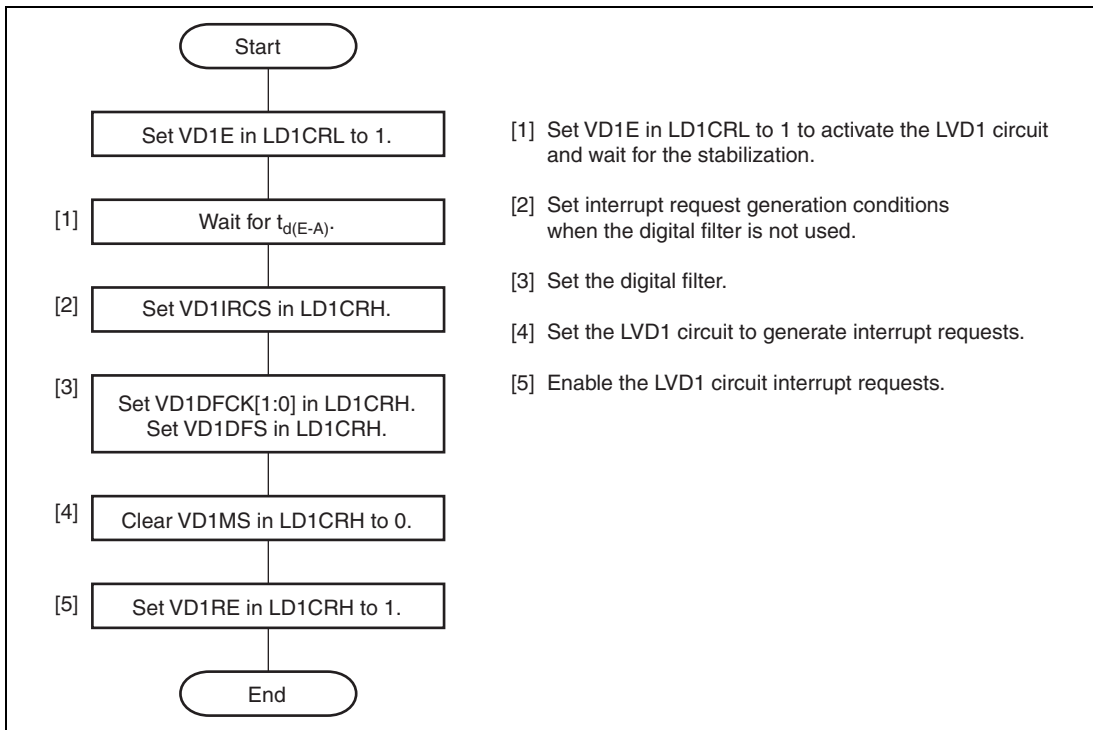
Start

Set VD1E in LD1CRL to 1.

[1] Wait for $t_{d(E-A)}$.

[2] Set VD1IRCS in LD1CRH.

[3] Set VD1DFCK[1:0] in LD1CRH. Set VD1DFS in LD1CRH.

[4] Clear VD1MS in LD1CRH to 0.

[5] Set VD1RE in LD1CRH to 1.

End

[1] Set VD1E in LD1CRL to 1 to activate the LVD1 circuit and wait for the stabilization.

[2] Set interrupt request generation conditions when the digital filter is not used.

[3] Set the digital filter.

[4] Set the LVD1 circuit to generate interrupt requests.

[5] Enable the LVD1 circuit interrupt requests.